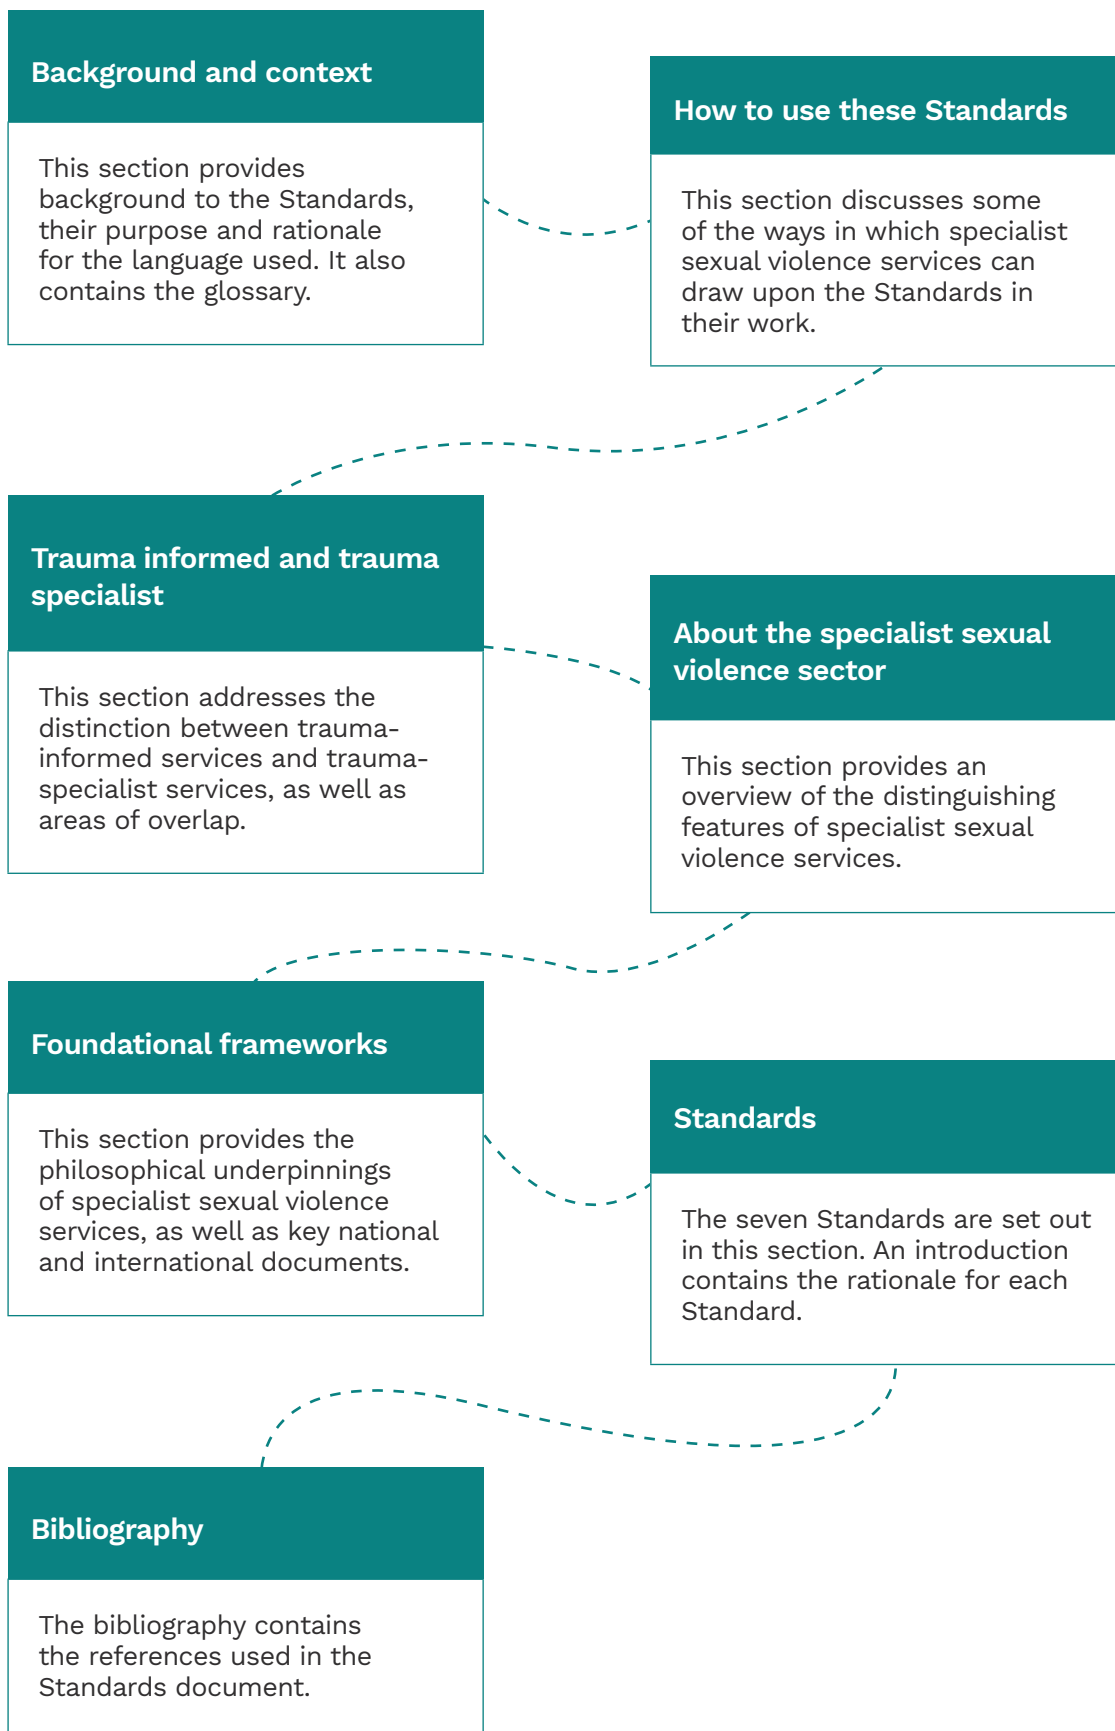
Background and context

This section provides background to the Standards, their purpose and rationale for the language used. It also contains the glossary.

How to use these Standards

This section discusses some of the ways in which specialist sexual violence services can draw upon the Standards in their work.

Trauma informed and trauma specialist

This section addresses the distinction between trauma-informed services and trauma-specialist services, as well as areas of overlap.

About the specialist sexual violence sector

This section provides an overview of the distinguishing features of specialist sexual violence services.

Foundational frameworks

This section provides the philosophical underpinnings of specialist sexual violence services, as well as key national and international documents.

Standards

The seven Standards are set out in this section. An introduction contains the rationale for each Standard.

Bibliography

The bibliography contains the references used in the Standards document.